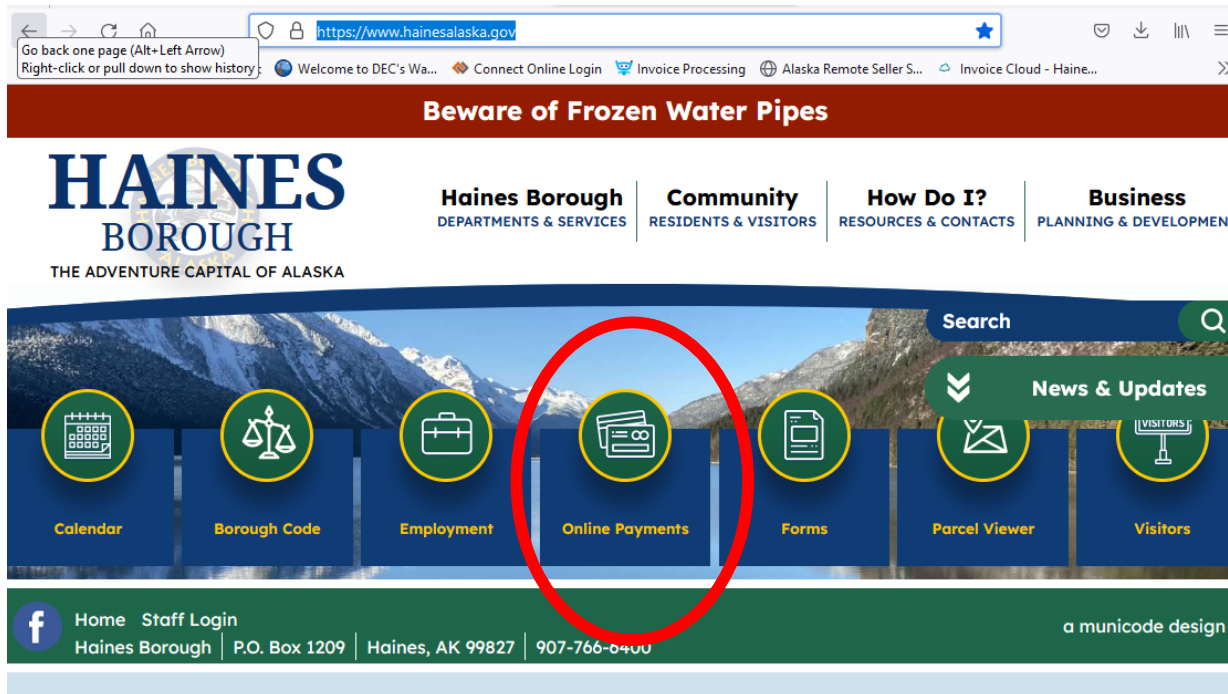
https://www.hainesalaska.gov

Go back one page (Alt+Left Arrow)
Right-click or pull down to show history

Welcome to DEC's Wa... Connect Online Login Invoice Processing Alaska Remote Seller S... Invoice Cloud - Haine...

Beware of Frozen Water Pipes

HAINES BOROUGH
THE ADVENTURE CAPITAL OF ALASKA

Haines Borough
DEPARTMENTS & SERVICES

Community
RESIDENTS & VISITORS

How Do I?
RESOURCES & CONTACTS

Business
PLANNING & DEVELOPMEN

Search

News & Updates

VISITORS

Calendar

Borough Code

Employment

Online Payments

Forms

Parcel Viewer

Visitors

Home Staff Login
Haines Borough | P.O. Box 1209 | Haines, AK 99827 | 907-766-6400

a municode design